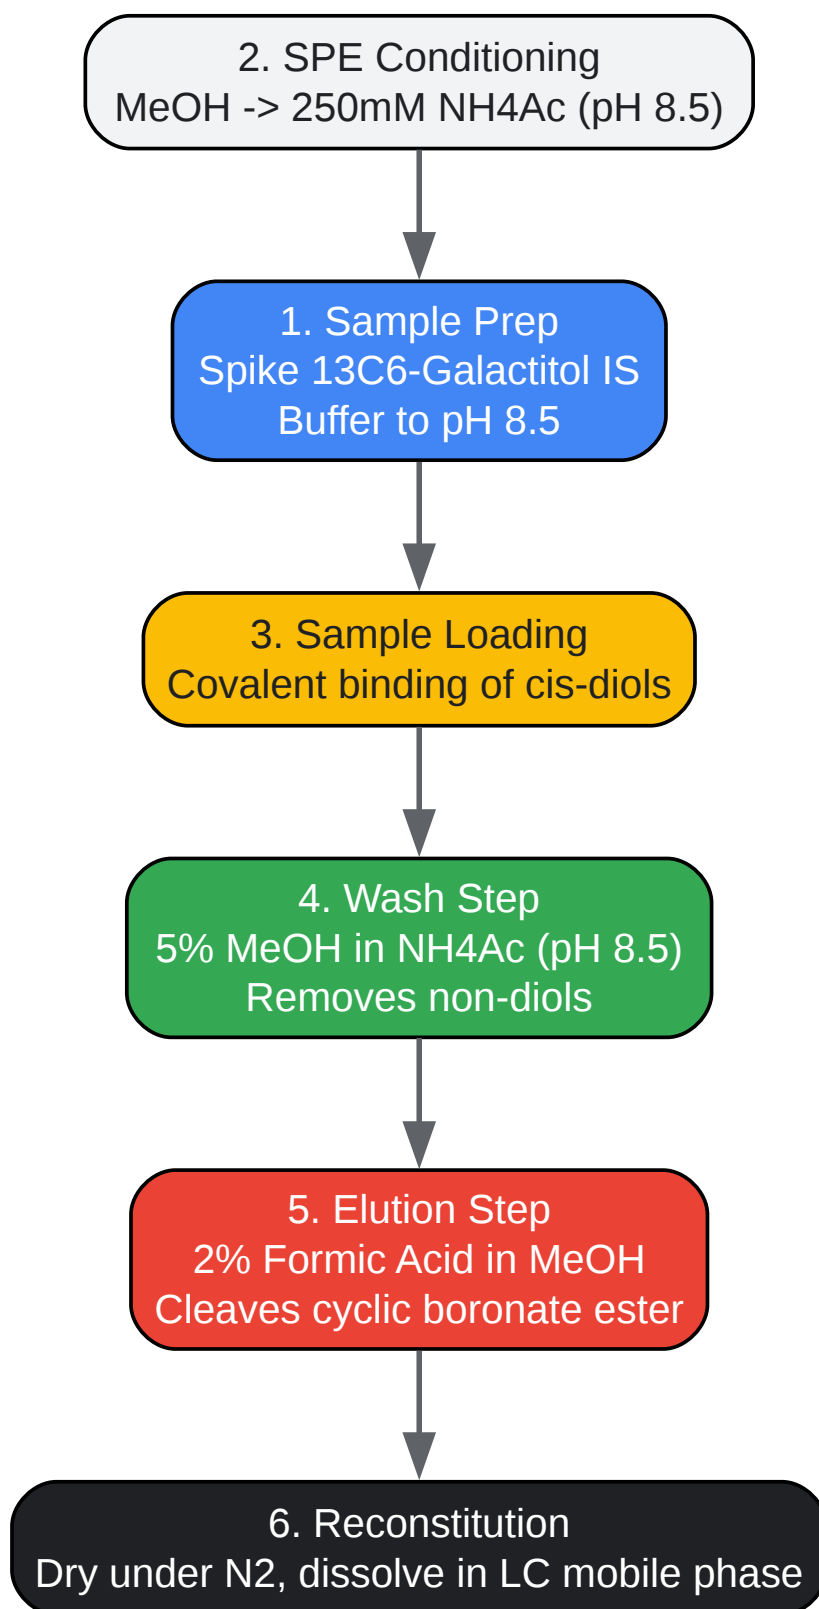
2. SPE Conditioning
MeOH -> 250mM NH4Ac (pH 8.5)

1. Sample Prep
Spike 13C6-Galactitol IS
Buffer to pH 8.5

3. Sample Loading
Covalent binding of cis-diols

4. Wash Step
5% MeOH in NH4Ac (pH 8.5)
Removes non-diols

5. Elution Step
2% Formic Acid in MeOH
Cleaves cyclic boronate ester

6. Reconstitution
Dry under N2, dissolve in LC mobile phase